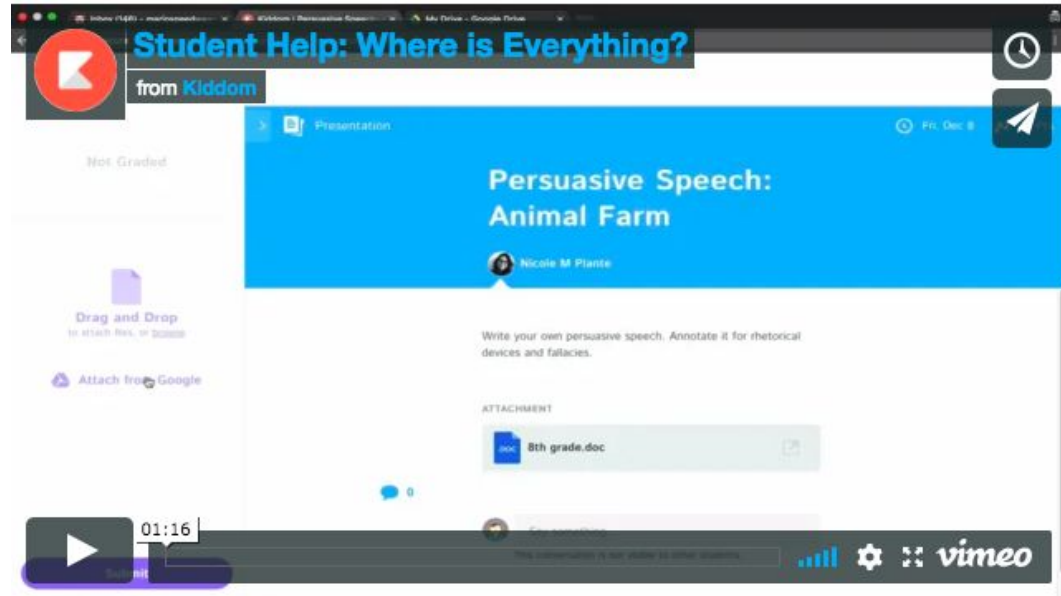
Inbox (146) - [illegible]

Kiddom | Persuasive Speec

My Drive - Google Drive

Student Help: Where is Everything?

from Kiddom

Presentation

Fri, Dec 8

Not Graded

Persuasive Speech: Animal Farm

Nicole M Plante

Drag and Drop
to attach files, or browse

Attach from Google

Write your own persuasive speech. Annotate it for rhetorical devices and fallacies.

ATTACHMENT

DOC

8th grade.doc

0

Say something...

This conversation is not visible to other students.

Submit

01:16

vimeo